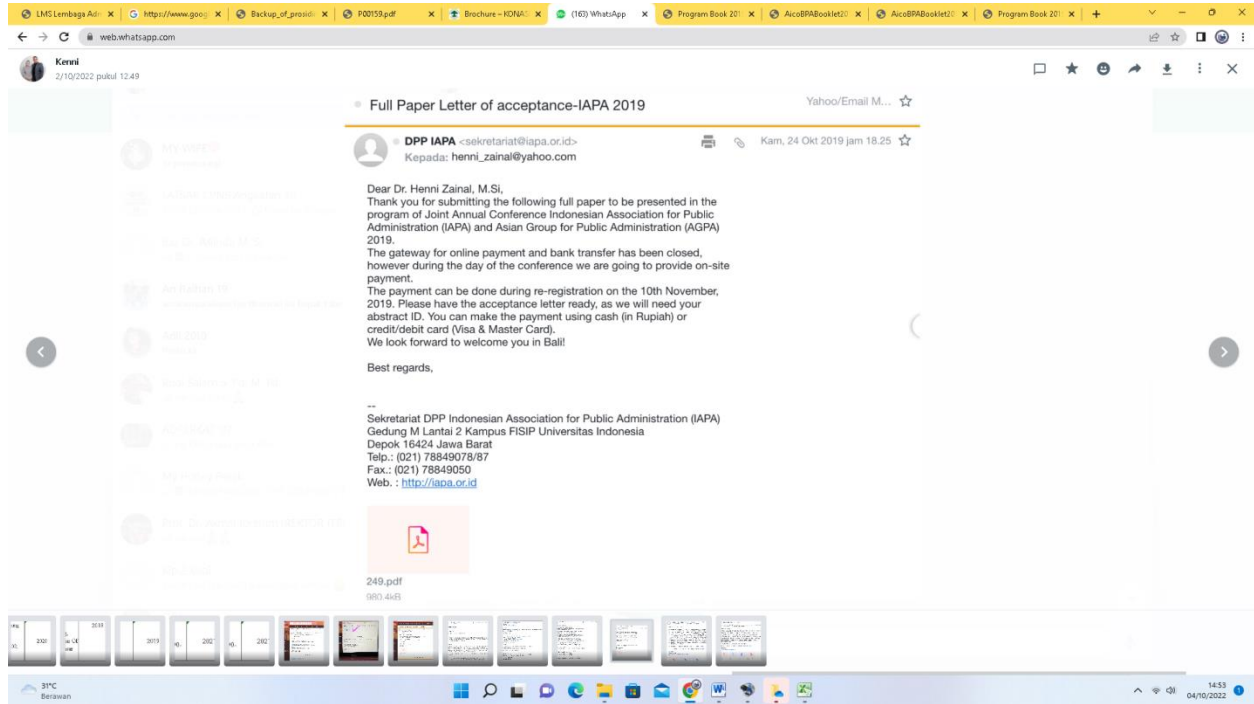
LMS Lembaga Adm | https://www.goog | Backup_of_prosid | P00159.pdf | Brochure – KONA | (163) WhatsApp | Program Book 201 | AicoBPABooklet20 | AicoBPABooklet20 | Program Book 201 | +

web.whatsapp.com

Kenni
2/10/2022 pukul 12.49

Full Paper Letter of acceptance-IAPA 2019

Yahoo/Email M...

DPP IAPA <sekretariat@iapa.or.id>
Kepada: henni_zainal@yahoo.com

Kam, 24 Okt 2019 jam 18.25

Dear Dr. Henni Zainal, M.Si,
Thank you for submitting the following full paper to be presented in the program of Joint Annual Conference Indonesian Association for Public Administration (IAPA) and Asian Group for Public Administration (AGPA) 2019.
The gateway for online payment and bank transfer has been closed, however during the day of the conference we are going to provide on-site payment.
The payment can be done during re-registration on the 10th November, 2019. Please have the acceptance letter ready, as we will need your abstract ID. You can make the payment using cash (in Rupiah) or credit/debit card (Visa & Master Card).
We look forward to welcome you in Bali!

Best regards,

--
Sekretariat DPP Indonesian Association for Public Administration (IAPA)
Gedung M Lantai 2 Kampus FISIP Universitas Indonesia
Depok 16424 Jawa Barat
Telp.: (021) 78849078/87
Fax.: (021) 78849050
Web. : http://iapa.or.id

249.pdf
980.4kB

31°C
Berawan

14:53
04/10/2022